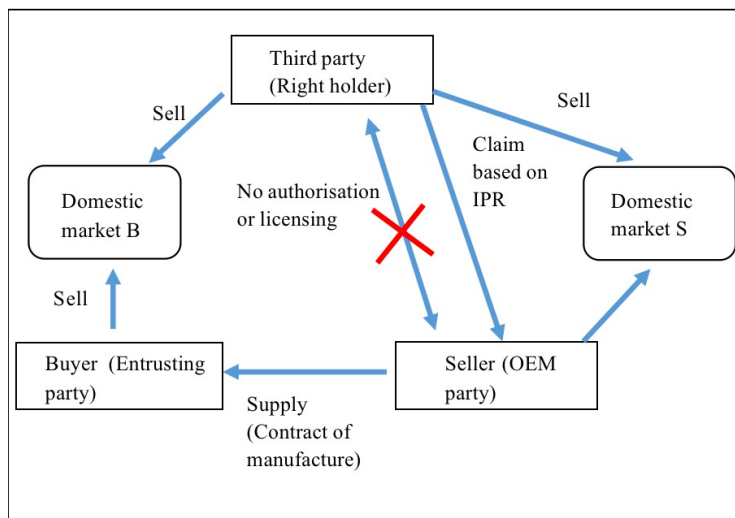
Third party (Right holder)

Sell

Sell

Claim based on IPR

No authorisation or licensing

Domestic market B

Domestic market S

Sell

Buyer (Entrusting party)

Seller (OEM party)

Supply (Contract of manufacture)